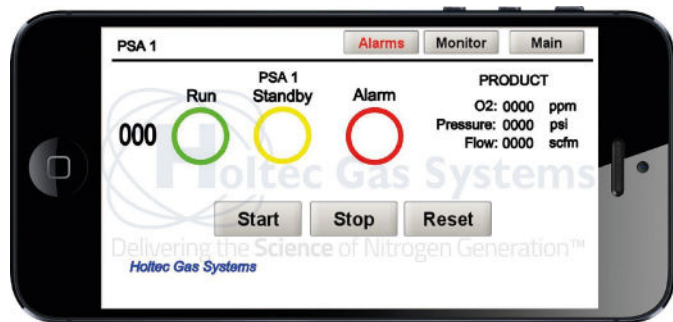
PSA 1

Alarms Monitor Main

PSA 1

Run Standby Alarm

000

PRODUCT

O2: 0000 ppm
Pressure: 0000 psi
Flow: 0000 scfm

Holtec Gas Systems

Start Stop Reset

Delivering the Science of Nitrogen Generation™

Holtec Gas Systems